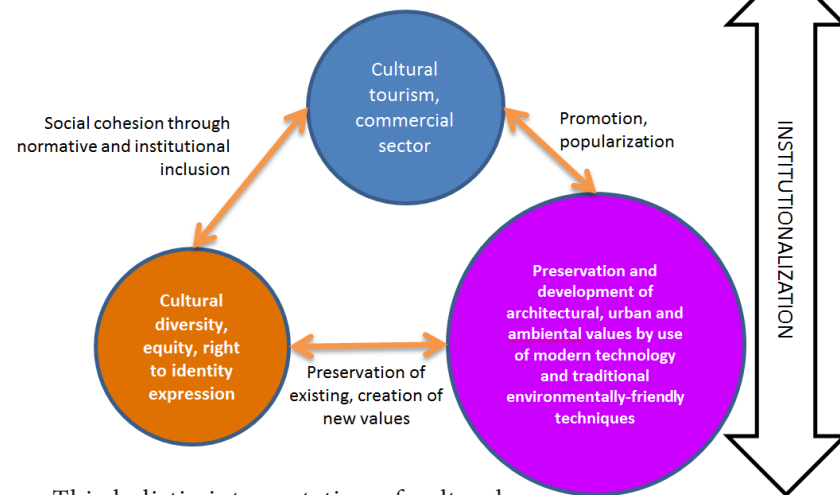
Cultural tourism, commercial sector

Social cohesion through normative and institutional inclusion

Promotion, popularization

INSTITUTIONALIZATION

Cultural diversity, equity, right to identity expression

Preservation and development of architectural, urban and ambiental values by use of modern technology and traditional environmentally-friendly techniques

Preservation of existing, creation of new values

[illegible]